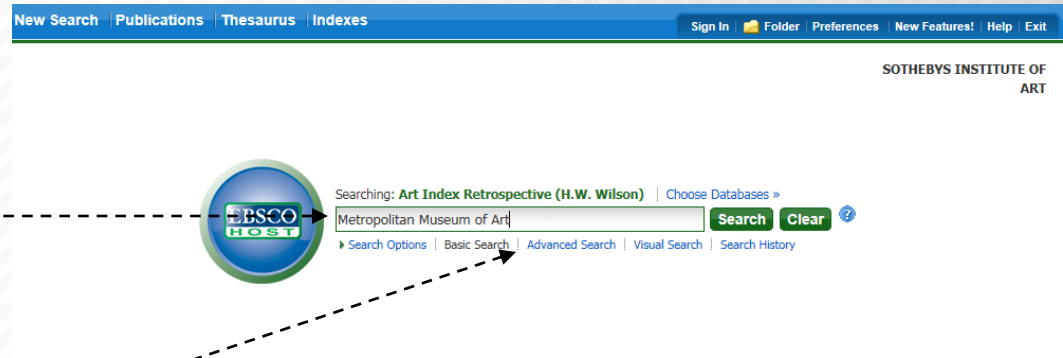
New Search | Publications | Thesaurus | Indexes

Sign In | Folder | Preferences | New Features! | Help | Exit

SOTHEBYS INSTITUTE OF ART

EBSCO HOST

Searching: Art Index Retrospective (H.W. Wilson) | Choose Databases »

Metropolitan Museum of Art

Search Clear

Search Options | Basic Search | Advanced Search | Visual Search | Search History